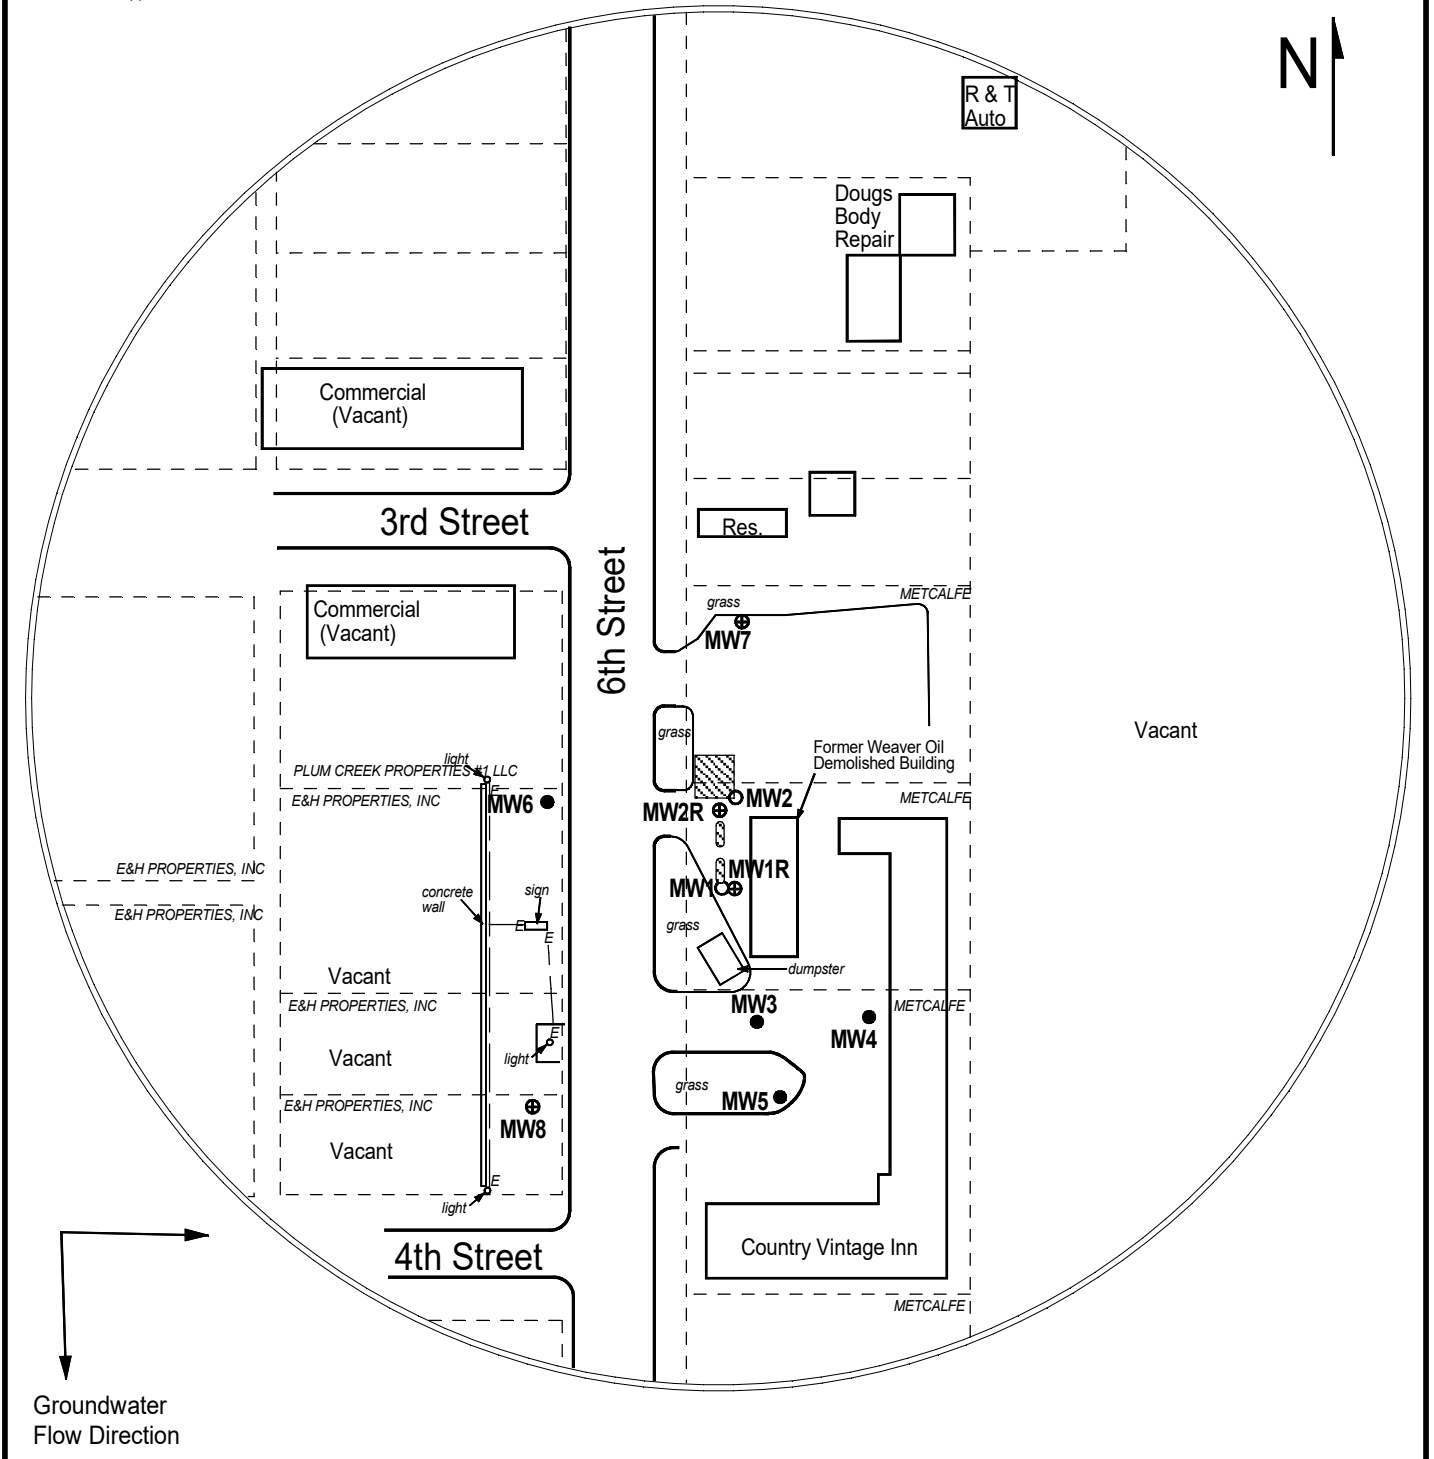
N

R & T Auto

Dougs Body Repair

Commercial (Vacant)

3rd Street

Res.

6th Street

Commercial (Vacant)

grass

METCALFE

MW7

grass

Former Weaver Oil Demolished Building

Vacant

light

PLUM CREEK PROPERTIES #1 LLC

E&H PROPERTIES, INC

MW6

MW2R

MW2

METCALFE

MW1R

E&H PROPERTIES, INC

E&H PROPERTIES, INC

concrete wall

sign

E

E

MW1

grass

dumpster

Vacant

E&H PROPERTIES, INC

MW3

METCALFE

MW4

E

light

Vacant

grass

MW5

E&H PROPERTIES, INC

MW8

Vacant

E

light

4th Street

Country Vintage Inn

METCALFE

Groundwater Flow Direction